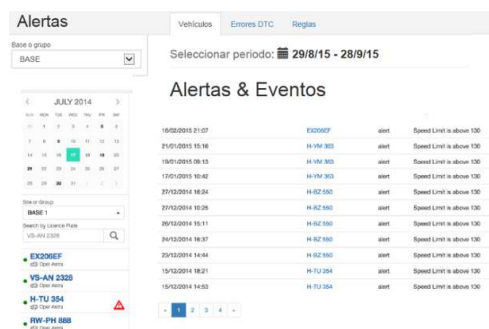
Alertas

Vehículos Errores DTC Reglas

Base o grupo
BASE

Seleccionar periodo: 29/8/15 - 28/9/15

Alertas & Eventos

JULY 2014

| SUN | MON | TUE | WED | THU | FRI | SAT |
|---|---|---|---|---|---|---|
| 29 | 1 | 2 | 3 | 4 | 5 | 6 |
| 7 | 8 | 9 | 10 | 11 | 12 | 13 |
| 14 | 15 | 16 | 17 | 18 | 19 | 20 |
| 21 | 22 | 23 | 24 | 25 | 26 | 27 |
| 28 | 29 | 30 | 31 | 1 | 2 | 3 |

Select Group
BASE 1

Search by Licence Plate
VS-AN 2328

EX206EF
d3 Opel Astra

VS-AN 2328
d3 Opel Astra

H-TU 354
d3 Opel Astra

RW-PH 888
d3 Opel Astra

| | | | |
|---|---|---|---|
| 16/02/2015 21:07 | EX206EF | alert | Speed Limit is above 130 |
| 21/01/2015 15:16 | H-YM 303 | alert | Speed Limit is above 130 |
| 19/01/2015 09:13 | H-YM 303 | alert | Speed Limit is above 130 |
| 17/01/2015 10:42 | H-YM 303 | alert | Speed Limit is above 130 |
| 27/12/2014 16:24 | H-BZ 550 | alert | Speed Limit is above 130 |
| 27/12/2014 16:02 | H-BZ 550 | alert | Speed Limit is above 130 |
| 26/12/2014 15:11 | H-BZ 550 | alert | Speed Limit is above 130 |
| 24/12/2014 18:37 | H-BZ 550 | alert | Speed Limit is above 130 |
| 23/12/2014 14:44 | H-BZ 550 | alert | Speed Limit is above 130 |
| 15/12/2014 18:21 | H-TU 354 | alert | Speed Limit is above 130 |
| 15/12/2014 14:53 | H-TU 354 | alert | Speed Limit is above 130 |

« 1 2 3 4 »